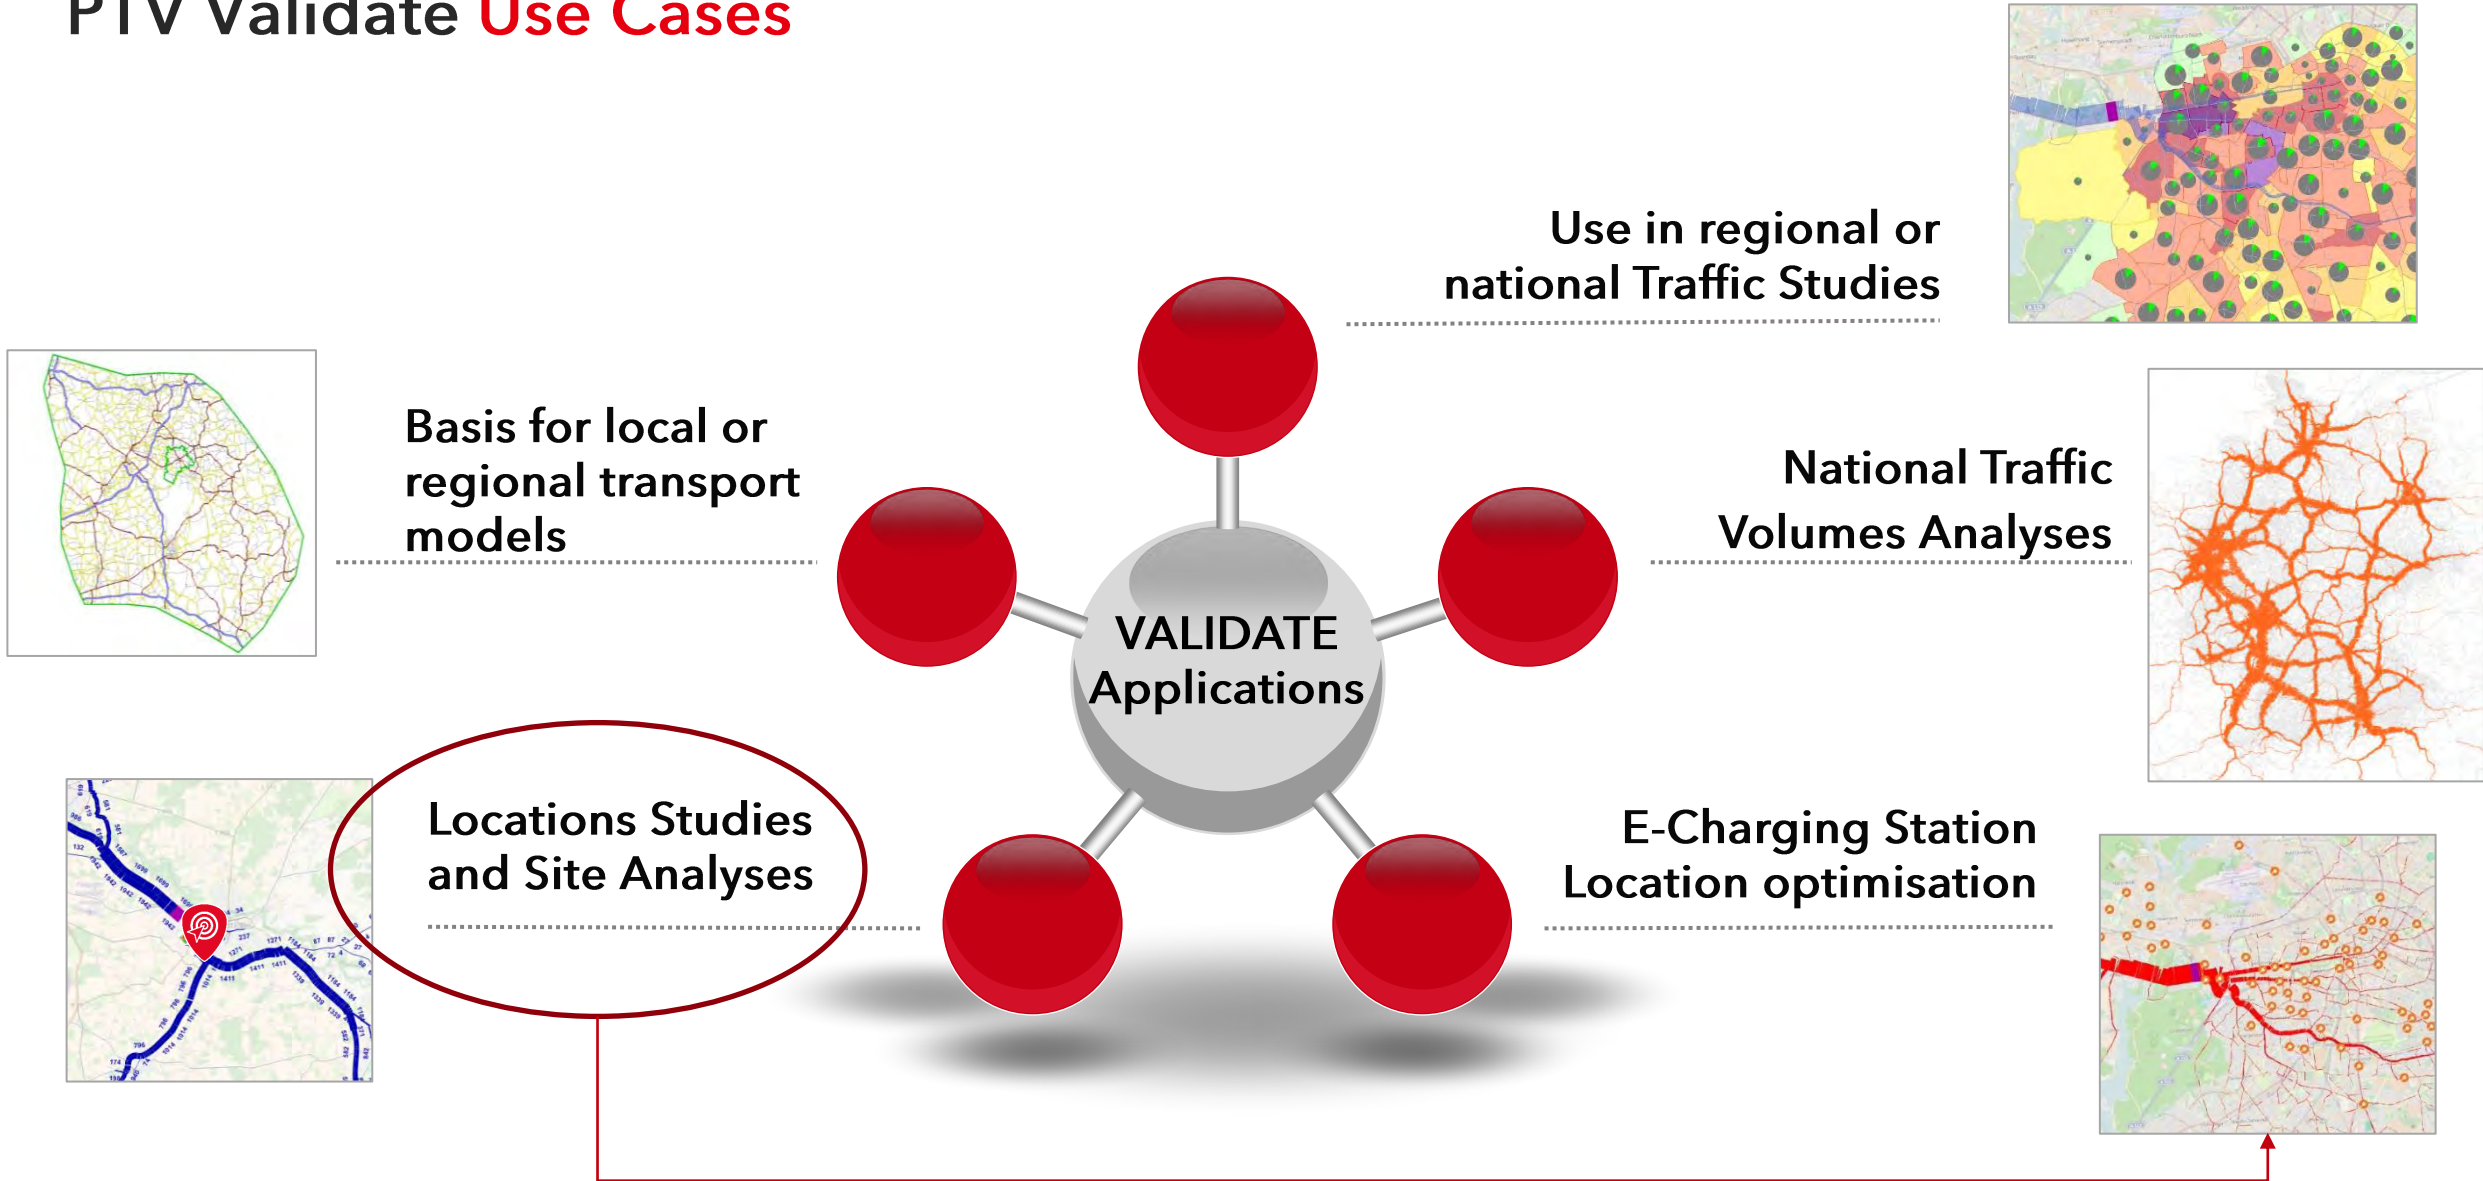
PTV Validate Use Cases

Use in regional or national Traffic Studies

Basis for local or regional transport models

National Traffic Volumes Analyses

VALIDATE Applications

Locations Studies and Site Analyses

E-Charging Station Location optimisation